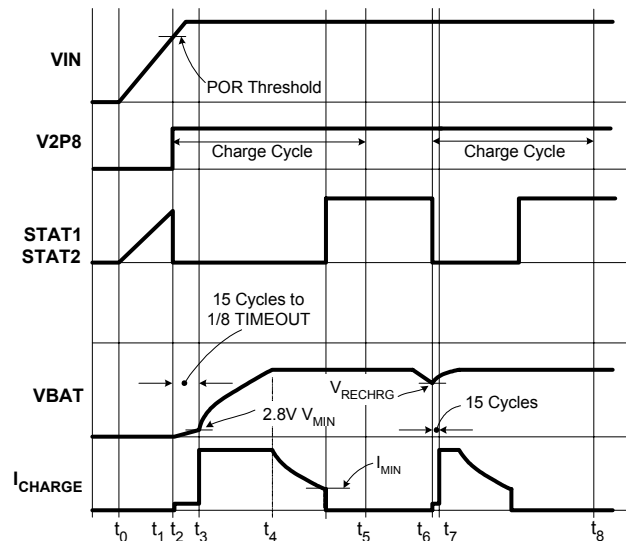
VIN

POR Threshold

V2P8

Charge Cycle

Charge Cycle

STAT1
STAT2

15 Cycles to
1/8 TIMEOUT

VBAT

$V_{RECHRG}$

15 Cycles

2.8V $V_{MIN}$

$I_{CHARGE}$

$I_{MIN}$

$t_0$ $t_1$ $t_2$ $t_3$ $t_4$ $t_5$ $t_6$ $t_7$ $t_8$